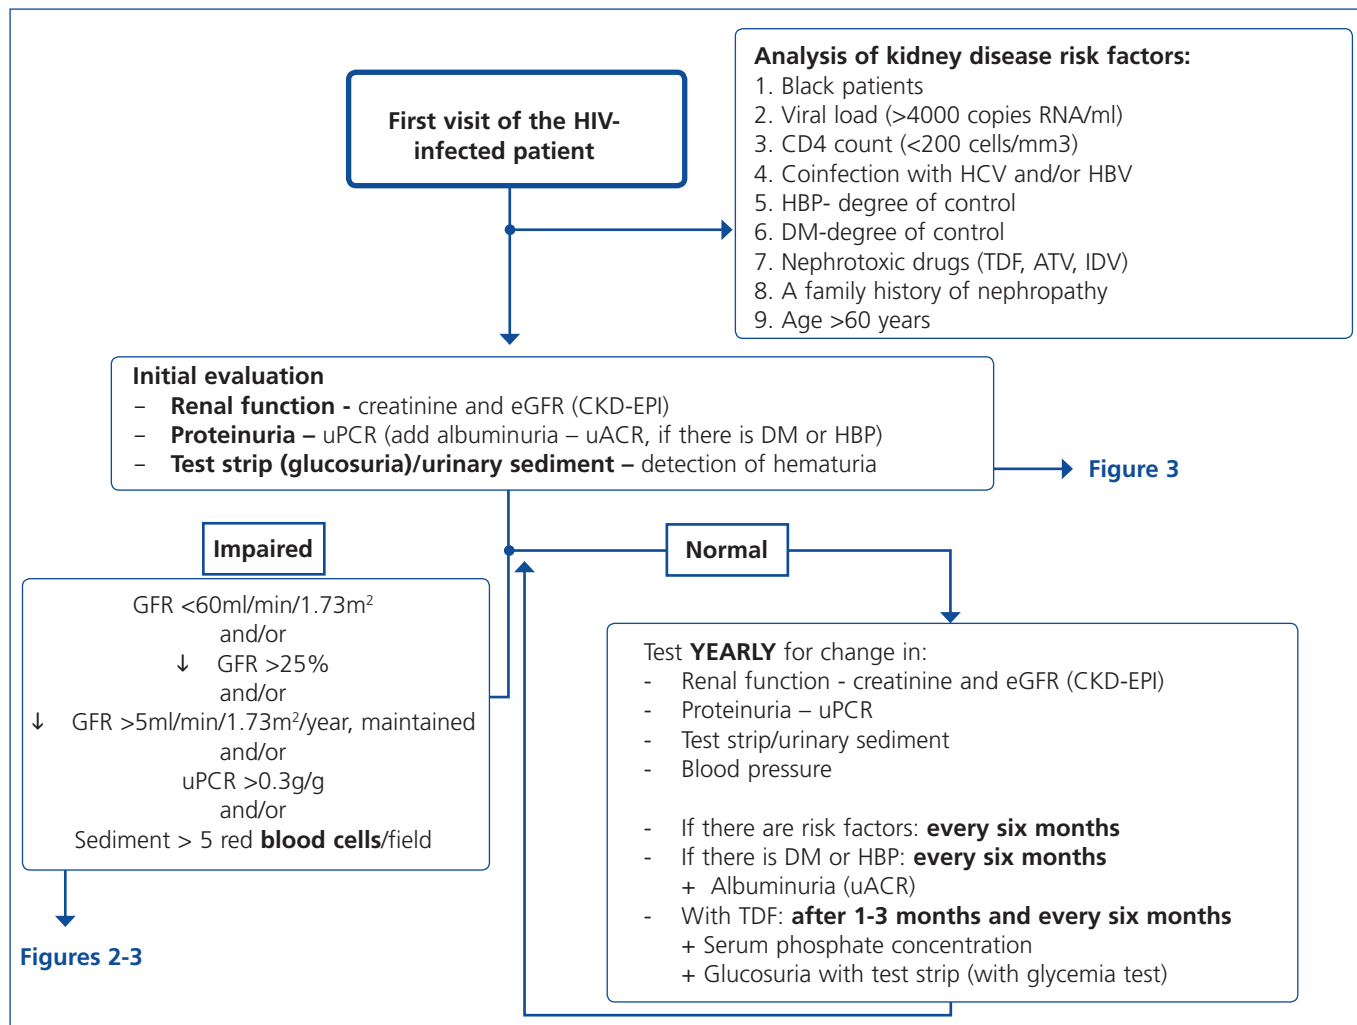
First visit of the HIV-infected patient

Analysis of kidney disease risk factors:
1. Black patients
2. Viral load (>4000 copies RNA/ml)
3. CD4 count (<200 cells/mm3)
4. Coinfection with HCV and/or HBV
5. HBP- degree of control
6. DM-degree of control
7. Nephrotoxic drugs (TDF, ATV, IDV)
8. A family history of nephropathy
9. Age >60 years

Initial evaluation
– **Renal function -** creatinine and eGFR (CKD-EPI)
– **Proteinuria –** uPCR (add albuminuria – uACR, if there is DM or HBP)
– **Test strip (glucosuria)/urinary sediment –** detection of hematuria

Figure 3

Impaired

Normal

GFR <60ml/min/1.73m$^2$
and/or
↓ GFR >25%
and/or
↓ GFR >5ml/min/1.73m$^2$/year, maintained
and/or
uPCR >0.3g/g
and/or
Sediment > 5 red **blood cells**/field

Figures 2-3

Test **YEARLY** for change in:
- Renal function - creatinine and eGFR (CKD-EPI)
- Proteinuria – uPCR
- Test strip/urinary sediment
- Blood pressure

- If there are risk factors: **every six months**
- If there is DM or HBP: **every six months**
+ Albuminuria (uACR)
- With TDF: **after 1-3 months and every six months**
+ Serum phosphate concentration
+ Glucosuria with test strip (with glycemia test)